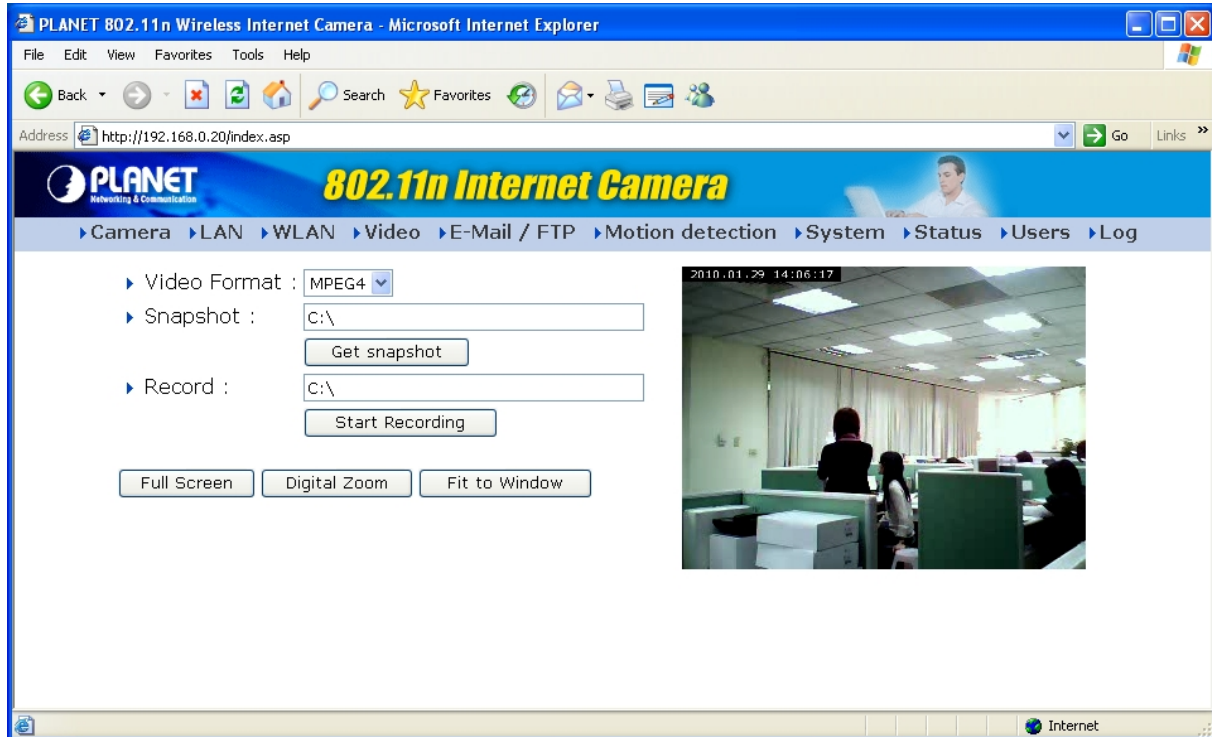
PLANET 802.11n Wireless Internet Camera - Microsoft Internet Explorer

File Edit View Favorites Tools Help

Back Search Favorites

Address http://192.168.0.20/index.asp Go Links

PLANET Networking & Communication

802.11n Internet Camera

Camera LAN WLAN Video E-Mail / FTP Motion detection System Status Users Log

Video Format : MPEG4

Snapshot : C:\

Get snapshot

Record : C:\

Start Recording

Full Screen Digital Zoom Fit to Window

2010.01.29 14:06:17

Internet